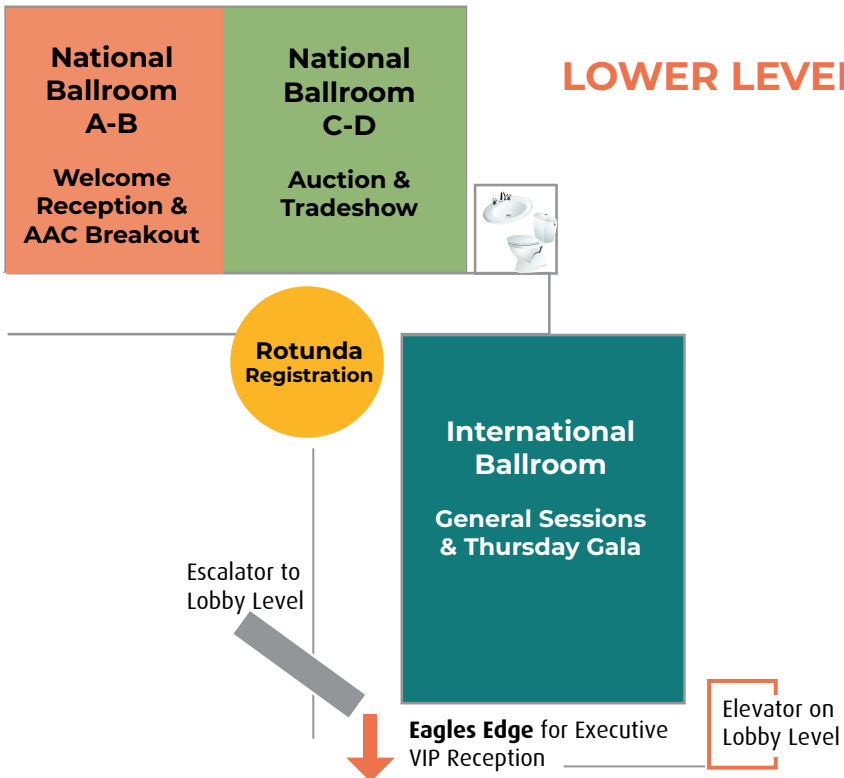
National Ballroom A-B

Welcome Reception & AAC Breakout

National Ballroom C-D

Auction & Tradeshow

LOWER LEVE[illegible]

Rotunda Registration

International Ballroom

General Sessions & Thursday Gala

Escalator to Lobby Level

**Eagles Edge** for Executive VIP Reception

Elevator on Lobby Level